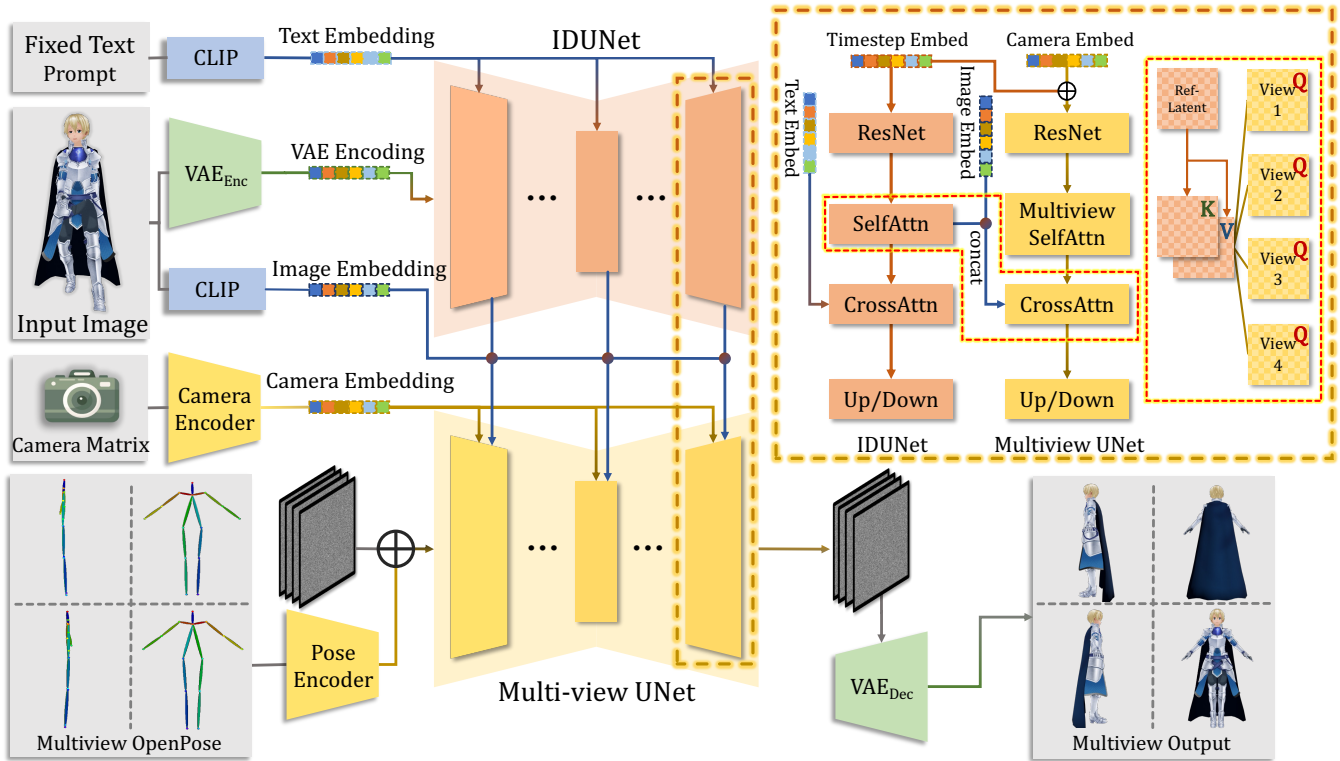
Fixed Text Prompt

CLIP

Text Embedding

IDUNet

Input Image

$VAE_{Enc}$

VAE Encoding

CLIP

Image Embedding

Camera Matrix

Camera Encoder

Camera Embedding

Multiview OpenPose

Pose Encoder

Multi-view UNet

$VAE_{Dec}$

Multiview Output

Timestep Embed

Camera Embed

Text Embed

Image Embed

ResNet

ResNet

SelfAttn

concat

Multiview SelfAttn

CrossAttn

CrossAttn

Up/Down

Up/Down

IDUNet

Multiview UNet

Ref-Latent

K

V

View 1 Q

View 2 Q

View 3 Q

View 4 Q